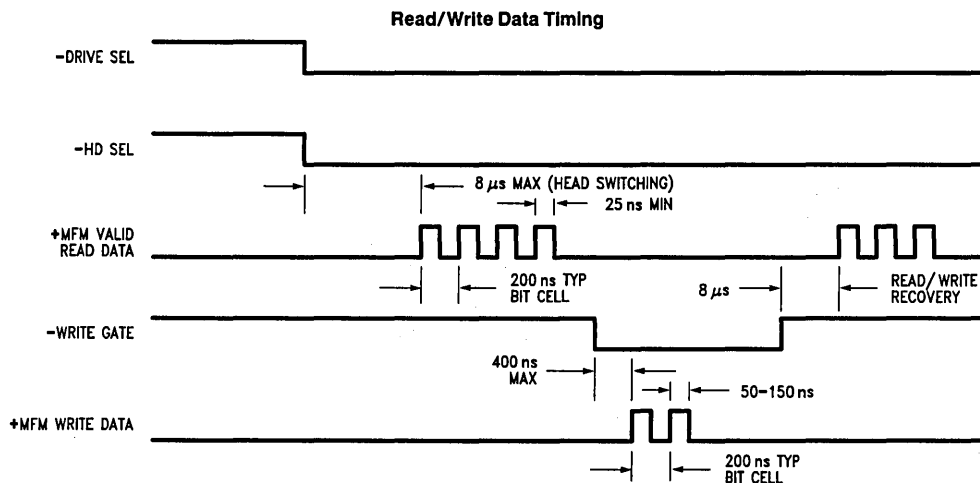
Read/Write Data Timing

-DRIVE SEL

-HD SEL

8 $\mu s$ MAX (HEAD SWITCHING)

25 ns MIN

+MFM VALID READ DATA

200 ns TYP BIT CELL

8 $\mu s$

READ/WRITE RECOVERY

-WRITE GATE

400 ns MAX

50-150 ns

+MFM WRITE DATA

200 ns TYP BIT CELL